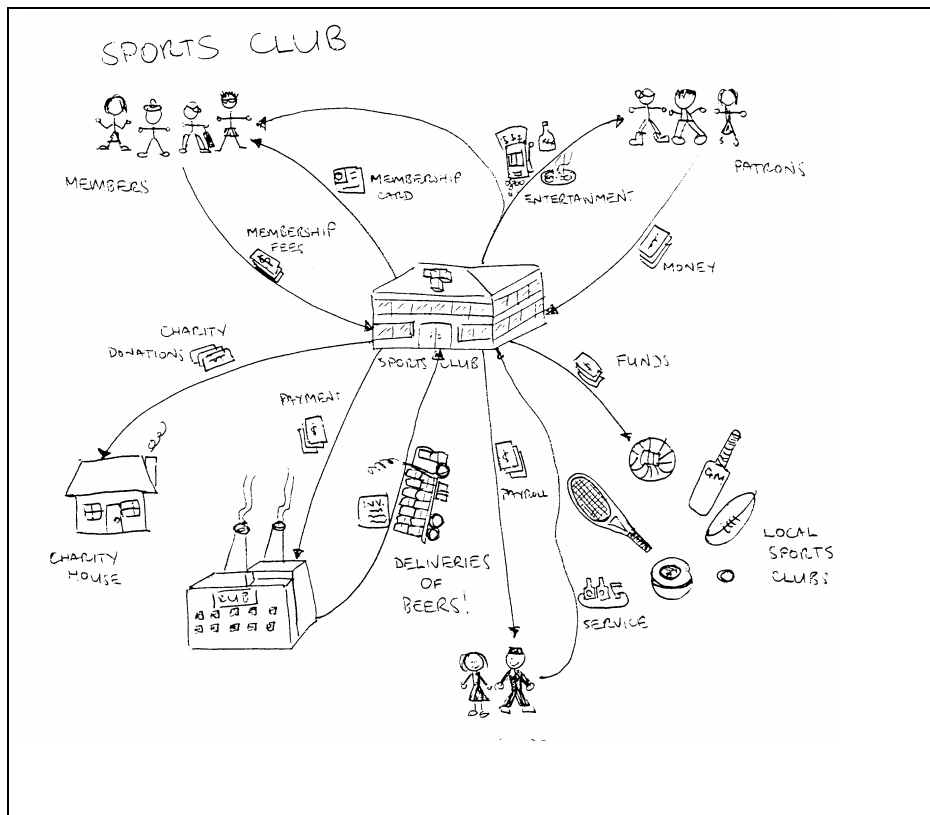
SPORTS CLUB

MEMBERS

MEMBERSHIP CARD

MEMBERSHIP FEES

ENTERTAINMENT

PATRONS

MONEY

CHARITY DONATIONS

SPORTS CLUB

FUNDS

PAYMENT

CHARITY HOUSE

CLUB

DELIVERIES OF BEERS!

PAYROLL

SERVICE

LOCAL SPORTS CLUBS